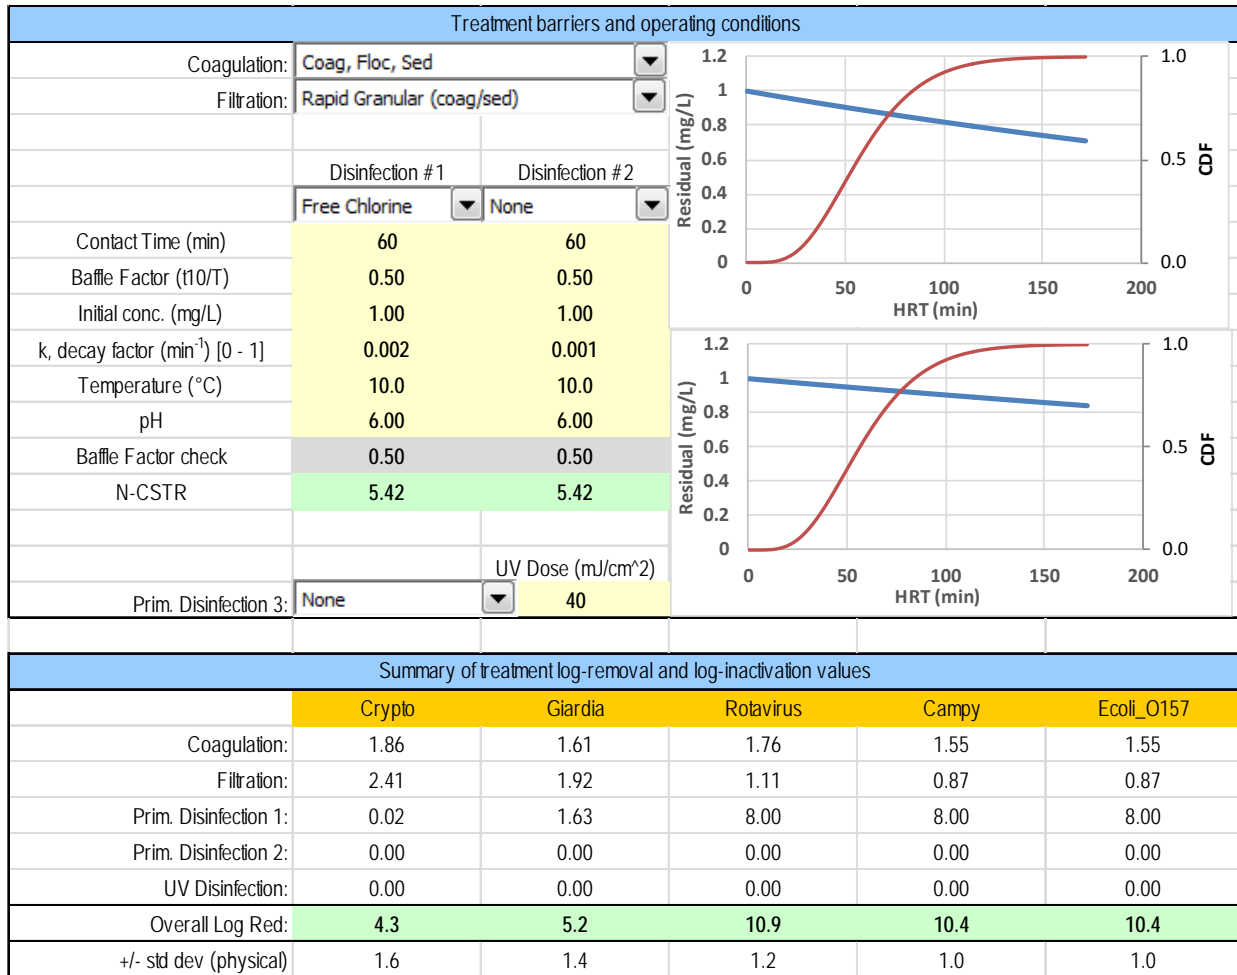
Treatment barriers and operating conditions

| | | |
|---|---|---|
| Coagulation: | Coag, Floc, Sed | |
| Filtration: | Rapid Granular (coag/sed) | |
| | Disinfection #1 | Disinfection #2 |
| | Free Chlorine | None |
| Contact Time (min) | 60 | 60 |
| Baffle Factor (t10/T) | 0.50 | 0.50 |
| Initial conc. (mg/L) | 1.00 | 1.00 |
| k, decay factor (min$^{-1}$) [0 - 1] | 0.002 | 0.001 |
| Temperature (°C) | 10.0 | 10.0 |
| pH | 6.00 | 6.00 |
| Baffle Factor check | 0.50 | 0.50 |
| N-CSTR | 5.42 | 5.42 |
| | | UV Dose (mJ/cm^2) |
| Prim. Disinfection 3: | None | 40 |

1.2
1
0.8
0.6
0.4
0.2
0
Residual (mg/L)
0 50 100 150 200
HRT (min)
1.0
0.5
0.0
CDF

1.2
1
0.8
0.6
0.4
0.2
0
Residual (mg/L)
0 50 100 150 200
HRT (min)
1.0
0.5
0.0
CDF

Summary of treatment log-removal and log-inactivation values

| | Crypto | Giardia | Rotavirus | Campy | Ecoli_O157 |
|---|---|---|---|---|---|
| Coagulation: | 1.86 | 1.61 | 1.76 | 1.55 | 1.55 |
| Filtration: | 2.41 | 1.92 | 1.11 | 0.87 | 0.87 |
| Prim. Disinfection 1: | 0.02 | 1.63 | 8.00 | 8.00 | 8.00 |
| Prim. Disinfection 2: | 0.00 | 0.00 | 0.00 | 0.00 | 0.00 |
| UV Disinfection: | 0.00 | 0.00 | 0.00 | 0.00 | 0.00 |
| Overall Log Red: | 4.3 | 5.2 | 10.9 | 10.4 | 10.4 |
| +/- std dev (physical) | 1.6 | 1.4 | 1.2 | 1.0 | 1.0 |